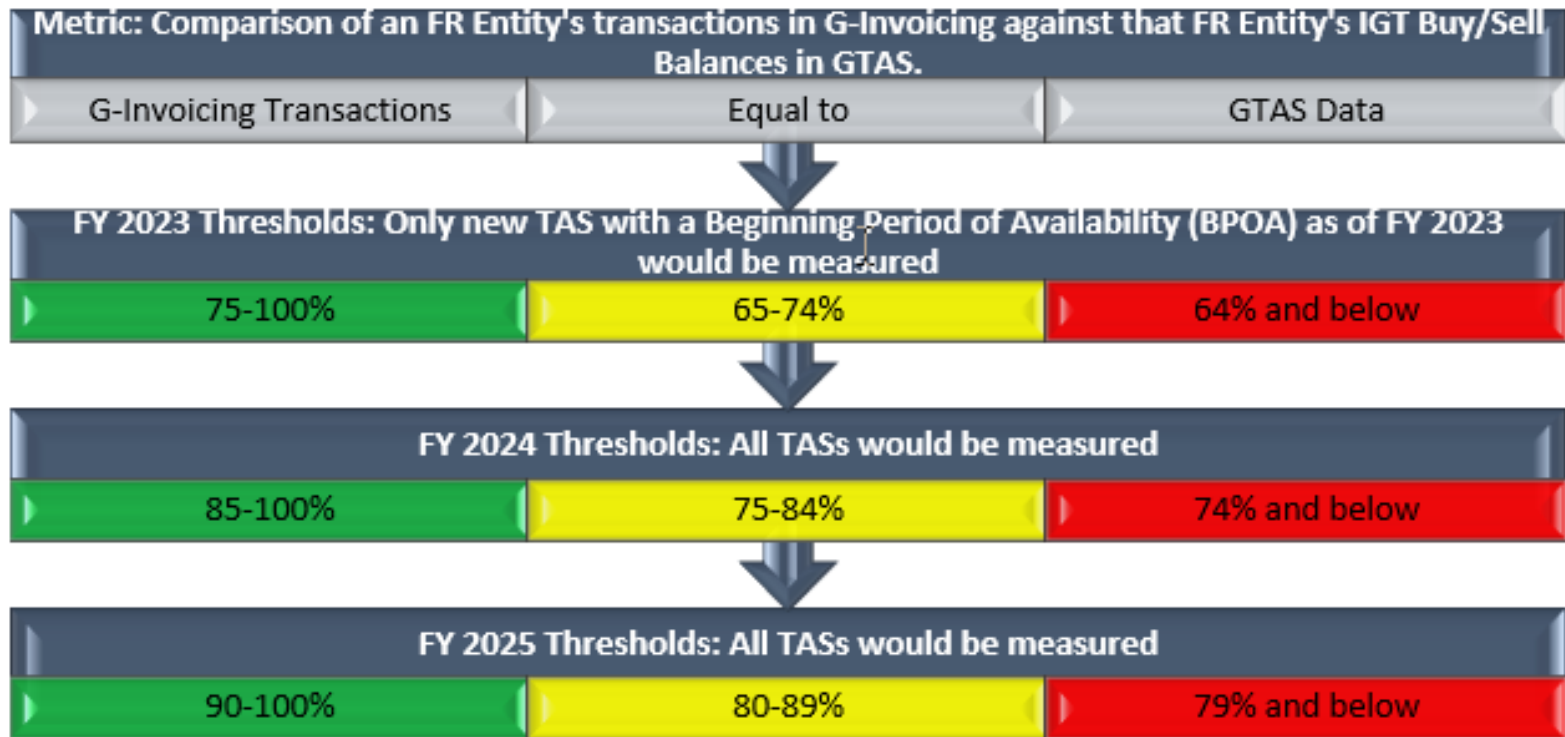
Metric: Comparison of an FR Entity's transactions in G-Invoicing against that FR Entity's IGT Buy/Sell Balances in GTAS.

G-Invoicing Transactions | Equal to | GTAS Data

FY 2023 Thresholds: Only new TAS with a Beginning Period of Availability (BPOA) as of FY 2023 would be measured

75-100% | 65-74% | 64% and below

FY 2024 Thresholds: All TASs would be measured

85-100% | 75-84% | 74% and below

FY 2025 Thresholds: All TASs would be measured

90-100% | 80-89% | 79% and below